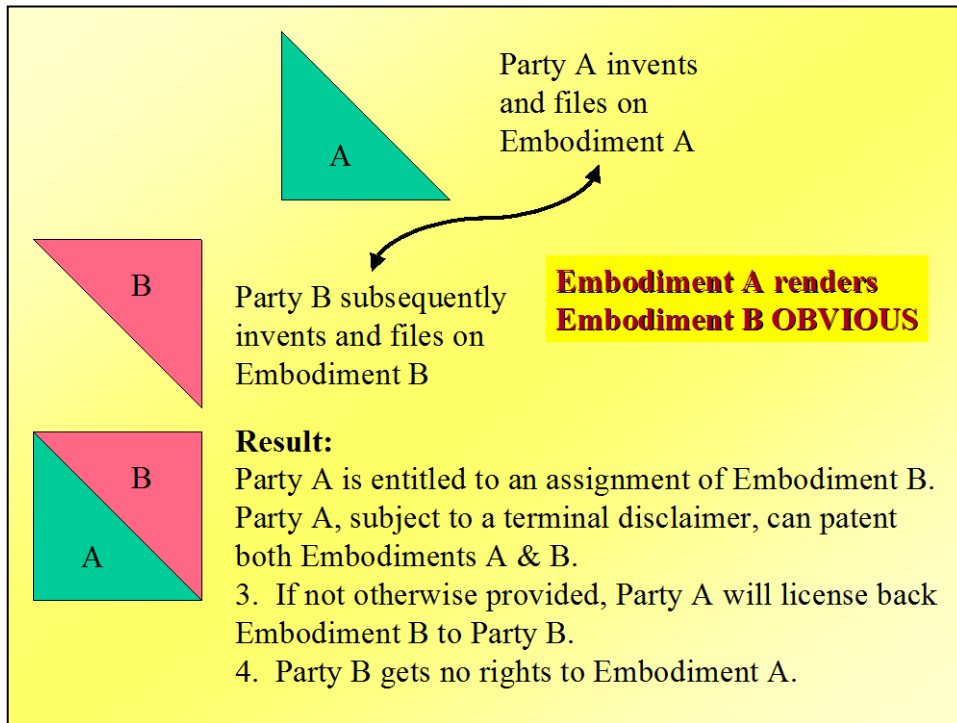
A

Party A invents and files on Embodiment A

B

Party B subsequently invents and files on Embodiment B

Embodiment A renders Embodiment B OBVIOUS

B

A

Result:
Party A is entitled to an assignment of Embodiment B.
Party A, subject to a terminal disclaimer, can patent both Embodiments A & B.
3. If not otherwise provided, Party A will license back Embodiment B to Party B.
4. Party B gets no rights to Embodiment A.